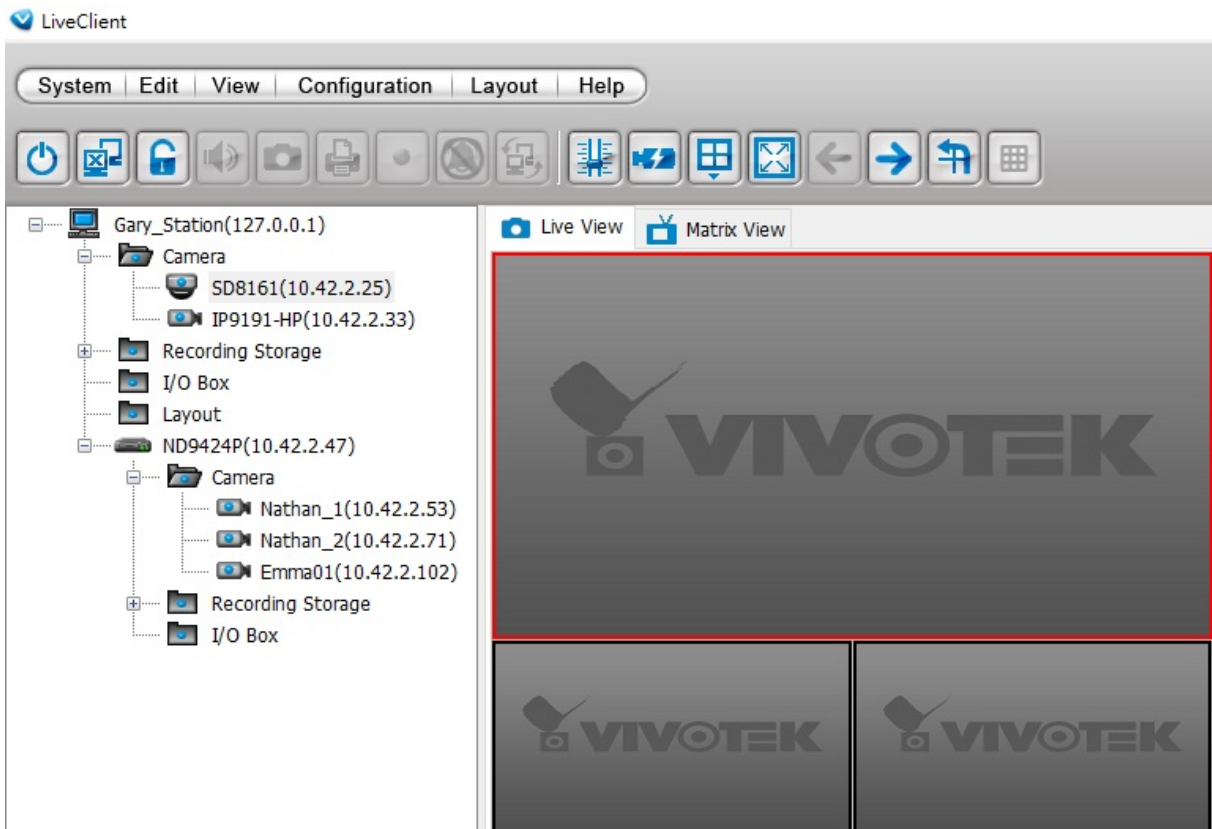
LiveClient

System | Edit | View | Configuration | Layout | Help

Gary_Station(127.0.0.1)
Camera
SD8161(10.42.2.25)
IP9191-HP(10.42.2.33)
Recording Storage
I/O Box
Layout
ND9424P(10.42.2.47)
Camera
Nathan_1(10.42.2.53)
Nathan_2(10.42.2.71)
Emma01(10.42.2.102)
Recording Storage
I/O Box

Live View
Matrix View

VIVOTEK

VIVOTEK

VIVOTEK